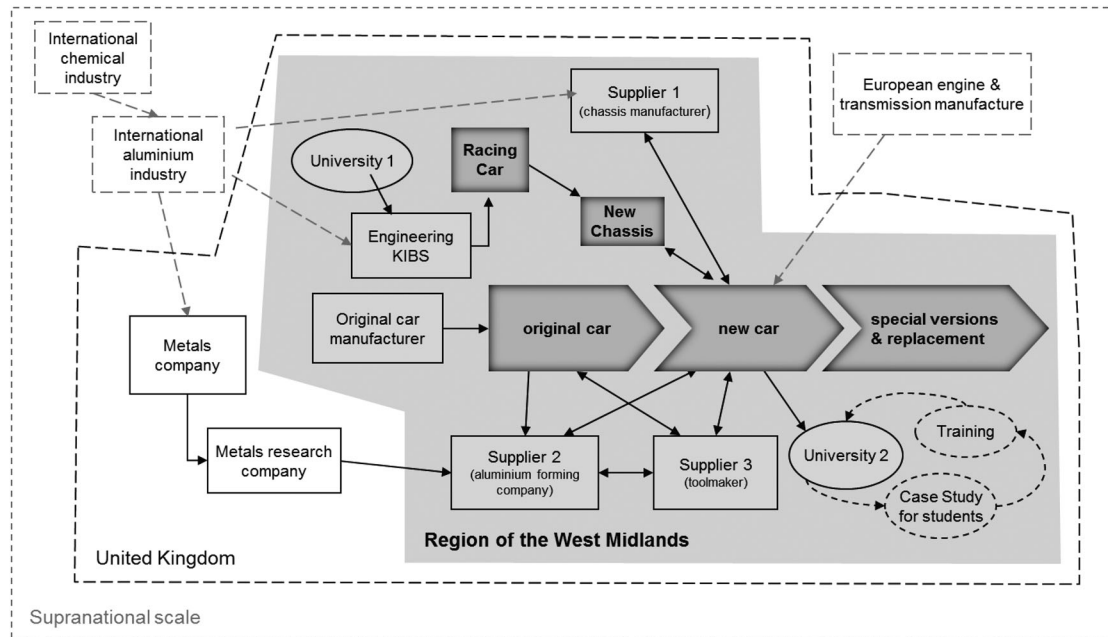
International chemical industry

International aluminium industry

Supplier 1
(chassis manufacturer)

European engine & transmission manufacture

University 1

Racing Car

New Chassis

Engineering KIBS

Original car manufacturer

original car

new car

special versions & replacement

Metals company

Metals research company

Supplier 2
(aluminium forming company)

Supplier 3
(toolmaker)

University 2

Training

Case Study for students

Region of the West Midlands

United Kingdom

Supranational scale